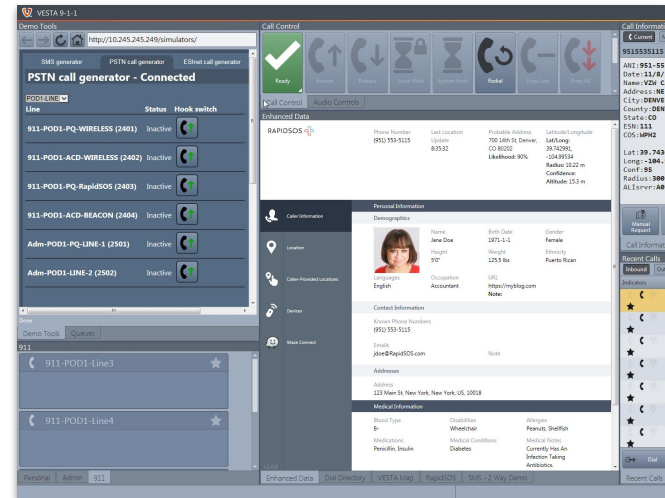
VESTA 9-1-1

Demo Tools

http://10.245.245.249/simulators/

SMS generator PSTN call generator ESInet call generator

PSTN call generator - Connected

POD1-LINE

| Line | Status | Hook switch |
|---|---|---|
| 911-POD1-PQ-WIRELESS (2401) | Inactive | |
| 911-POD1-ACD-WIRELESS (2402) | Inactive | |
| 911-POD1-PQ-RapidSOS (2403) | Inactive | |
| 911-POD1-ACD-BEACON (2404) | Inactive | |
| Adm-POD1-PQ-LINE-1 (2501) | Inactive | |
| Adm-POD1-LINE-2 (2502) | Inactive | |

Done

Demo Tools Queues

911

911-POD1-Line3

911-POD1-Line4

Personal Admin 911

Call Control

Ready Answer Release Consult Hold System Hold Redial Drop Last Drop All

Call Control Audio Controls

Enhanced Data

RAPIDSOS

Phone Number (951) 553-5115

Last Location Update 8:35:32

Probable Address 700 14th St, Denver, CO 80202 Likelihood: 90%

Latitude/Longitude Lat/Long: 39.742991, -104.99534 Radius: 10.22 m Confidence: Altitude: 15.3 m

Caller Information

Location

Caller-Provided Locations

Devices

Waze Connect

Personal Information

Demographics

Name Jane Doe

Birth Date 1971-1-1

Gender Female

Height 5'0"

Weight 125.5 lbs

Ethnicity Puerto Rican

Languages English

Occupation Accountant

URL https://myblog.com

Note:

Contact Information

Known Phone Numbers (951) 553-5115

Emails jdoe@RapidSOS.com

Note

Addresses

Address 123 Main St, New York, New York, US, 10018

Medical Information

Blood Type B-

Disabilities Wheelchair

Allergies Peanuts, Shellfish

Medications Penicillin, Insulin

Medical Conditions Diabetes

Medical Notes Currently Has An Infection Taking Antibiotics.

Enhanced Data Dial Directory VESTA Map RapidSOS SMS - 2 Way Demo

Call Informat

Current

9515535115

ANI:951-55
Date:11/8/
Name:VZW C
Address:NE
City:DENVE
County:DEN
State:CO
ESN:111
COS:WPH2

Lat:39.743
Long:-104.
Conf:95
Radius:300
ALIsrvr:A0

Manual Request

Call Informat

Recent Calls

Inbound

Indicators

Dial

Recent Calls